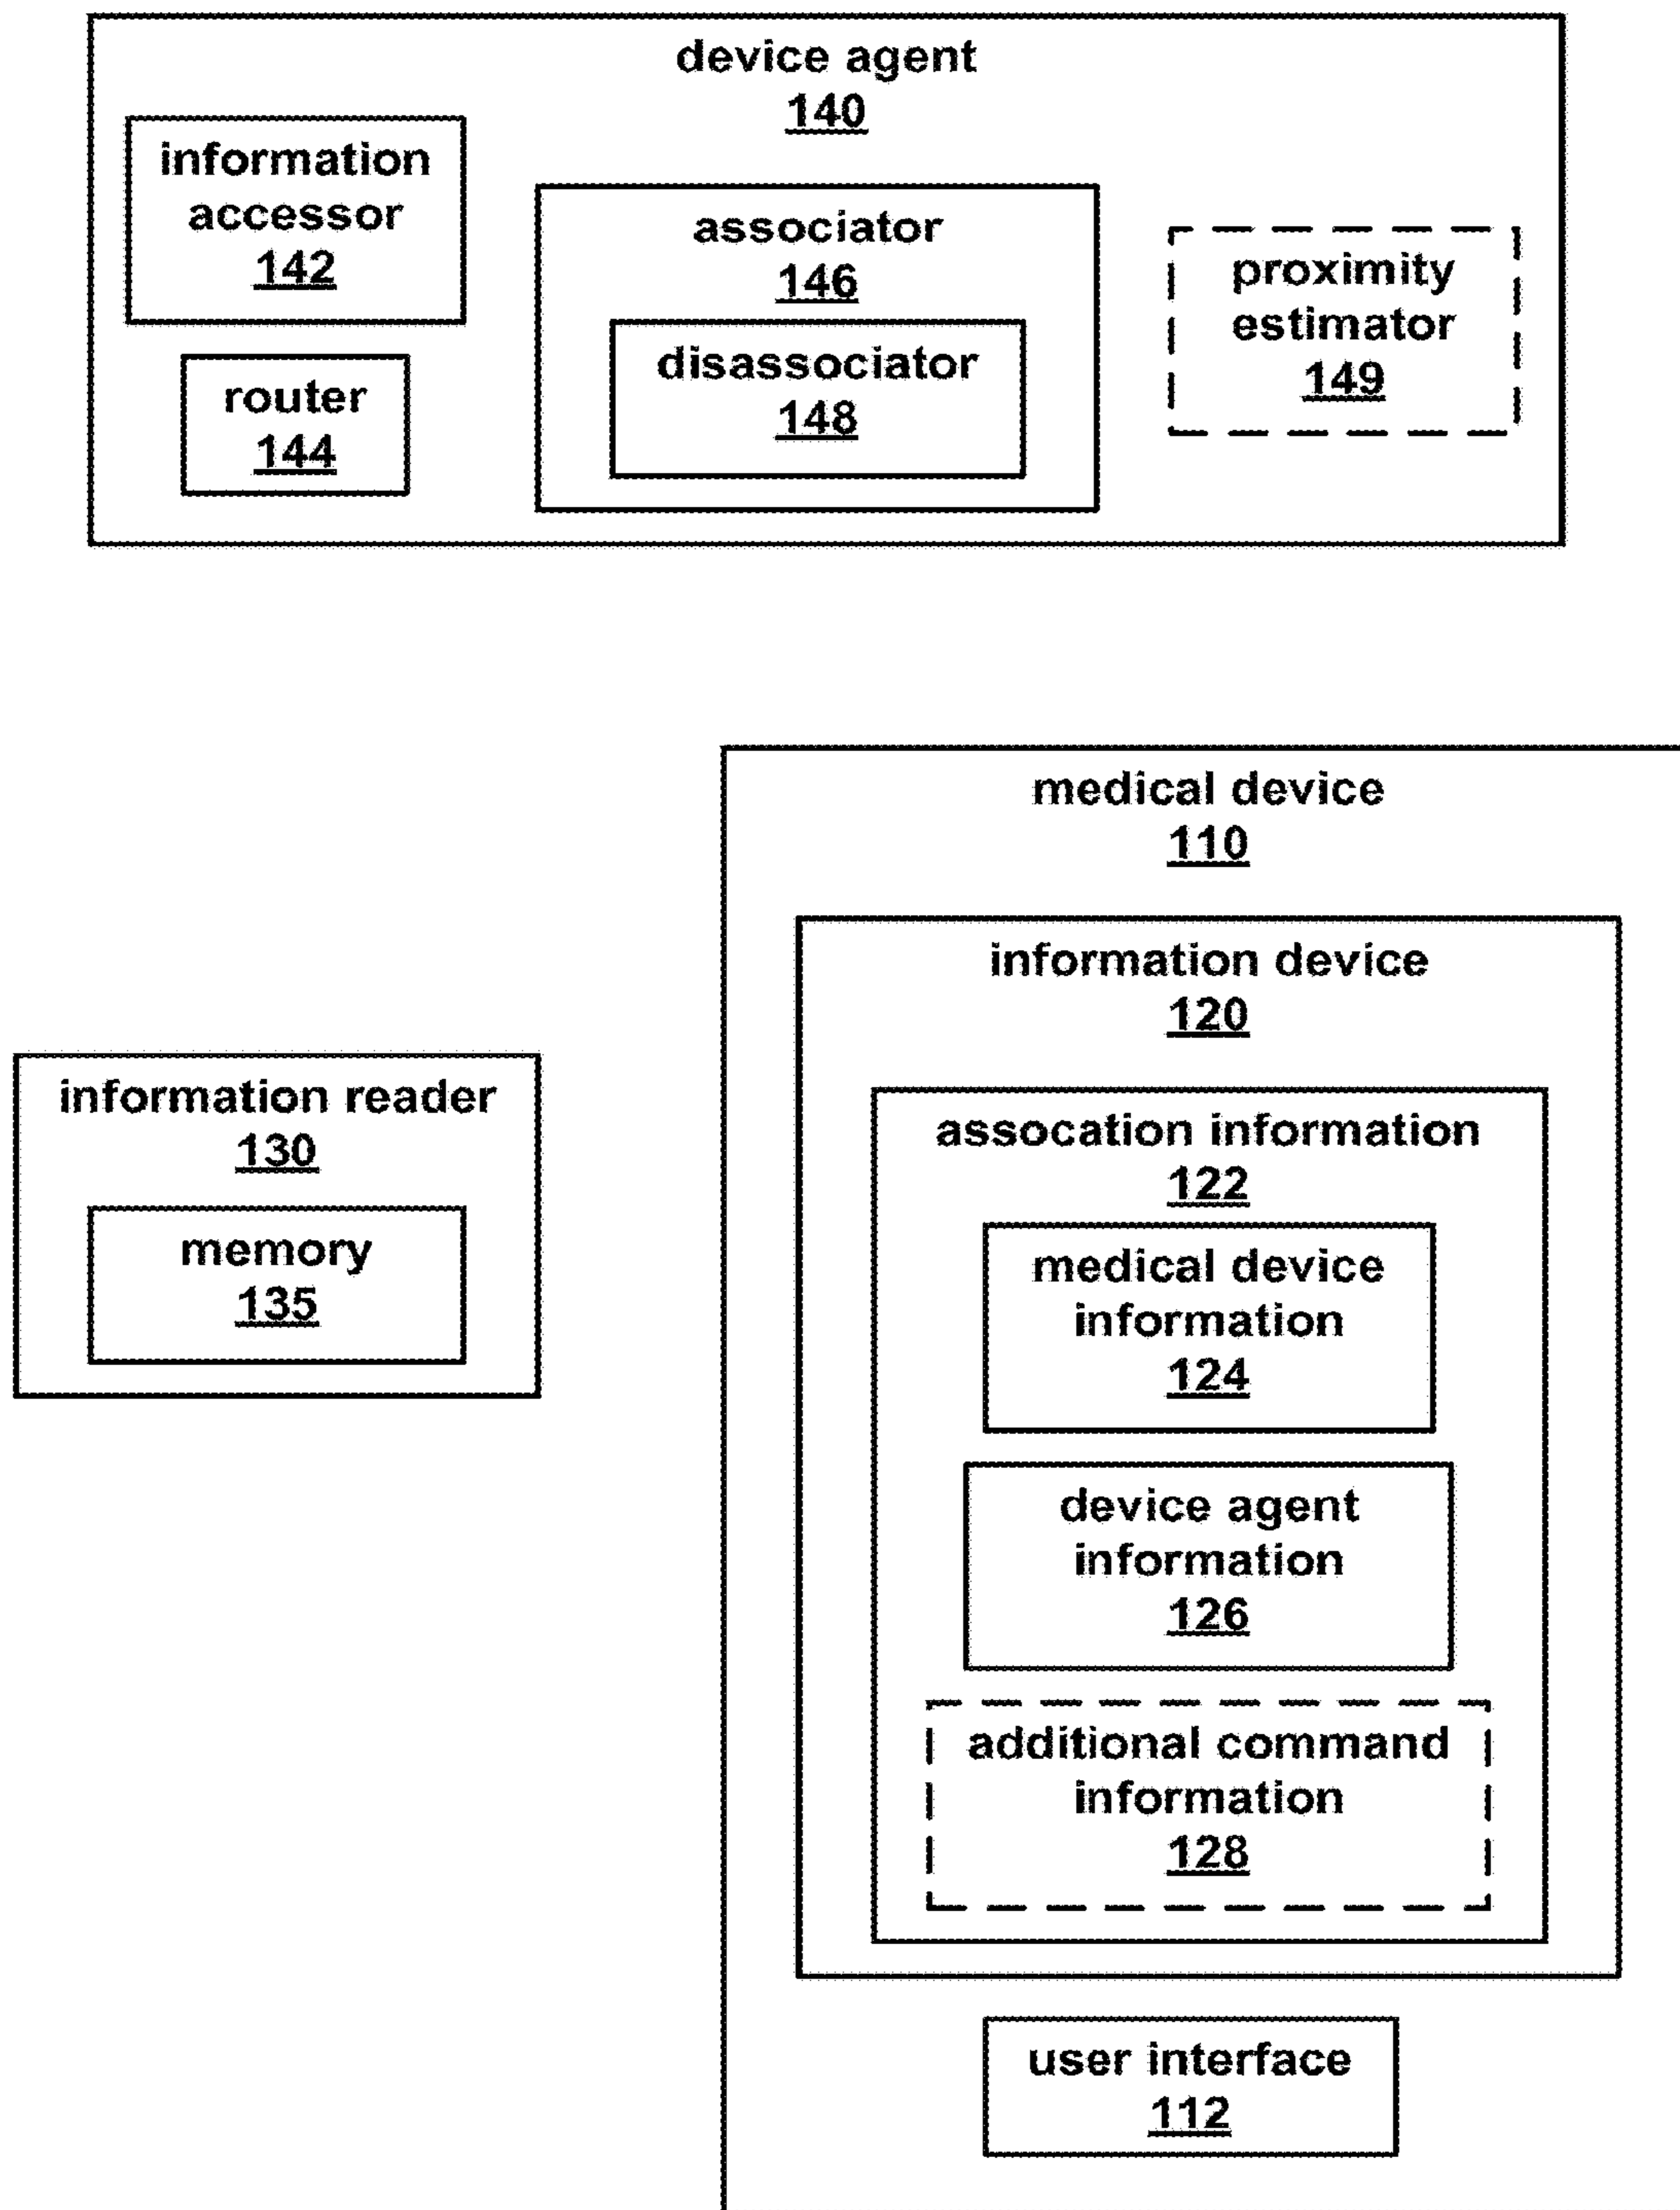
device agent
140

information accessor
142

router
144

associator
146

disassociator
148

proximity estimator
149

medical device
110

information device
120

information reader
130

memory
135

assocation information
122

medical device information
124

device agent information
126

additional command information
128

user interface
112